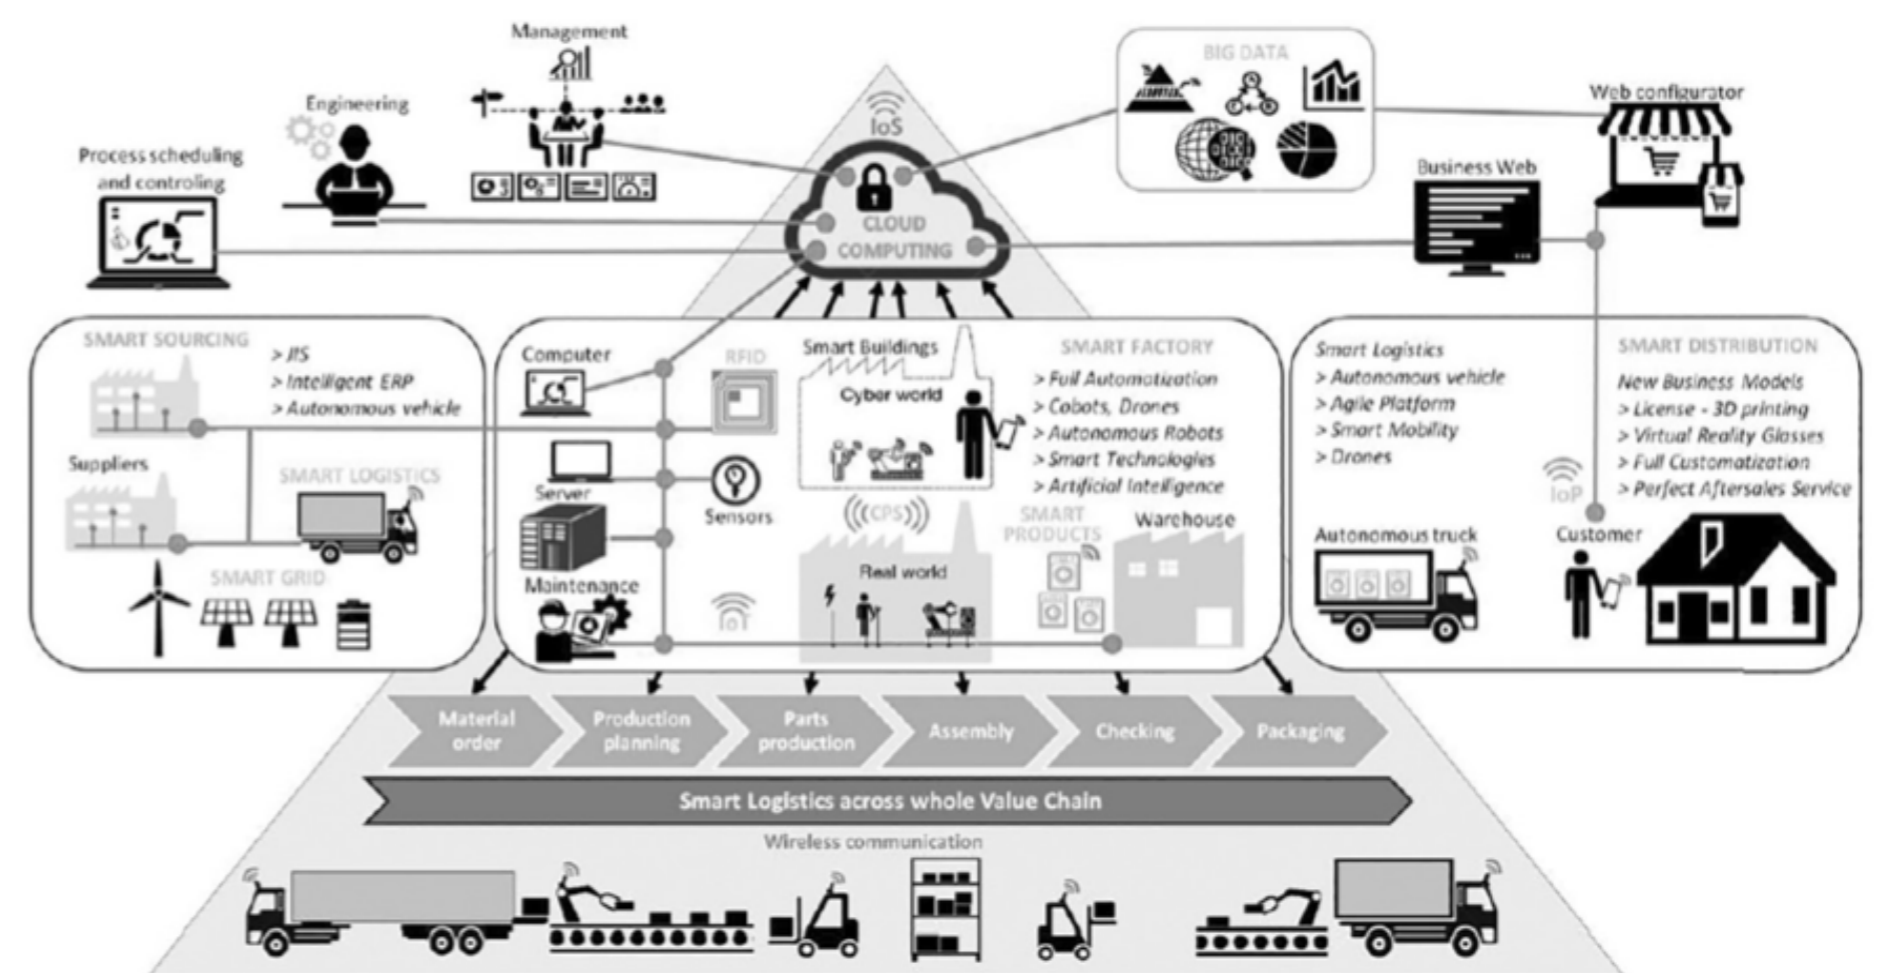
Management

Engineering

Process scheduling and controling

IoS

CLOUD COMPUTING

BIG DATA

Web configurator

Business Web

SMART SOURCING
> JIS
> Intelligent ERP
> Autonomous vehicle

Suppliers

SMART LOGISTICS

SMART GRID

Computer

RFID

Smart Buildings

Cyber world

SMART FACTORY
> Full Automatization
> Cobots, Drones
> Autonomous Robots
> Smart Technologies
> Artificial Intelligence

Server

Sensors

CPS

SMART PRODUCTS

Warehouse

Maintenance

IoT

Real world

Smart Logistics
> Autonomous vehicle
> Agile Platform
> Smart Mobility
> Drones

SMART DISTRIBUTION
New Business Models
> License - 3D printing
> Virtual Reality Glasses
> Full Customatization
> Perfect Aftersales Service

IoP

Autonomous truck

Customer

Material order

Production planning

Parts production

Assembly

Checking

Packaging

Smart Logistics across whole Value Chain

Wireless communication